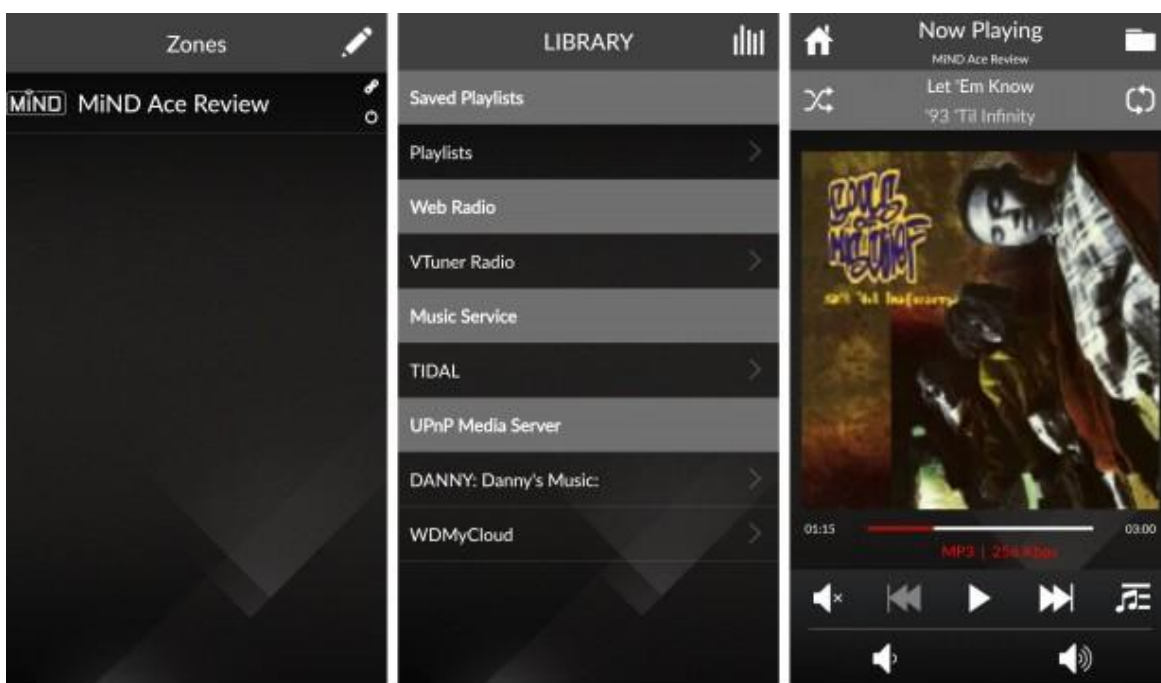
Zones

MiND MiND Ace Review

LIBRARY

Saved Playlists

Playlists

Web Radio

VTuner Radio

Music Service

TIDAL

UPnP Media Server

DANNY: Danny's Music:

WDMyCloud

Now Playing
MiND Ace Review

Let 'Em Know
'93 'Til Infinity

Souls of Mischief
93 'til Infinity

01:15

03:00

MP3 | 256 Kbps